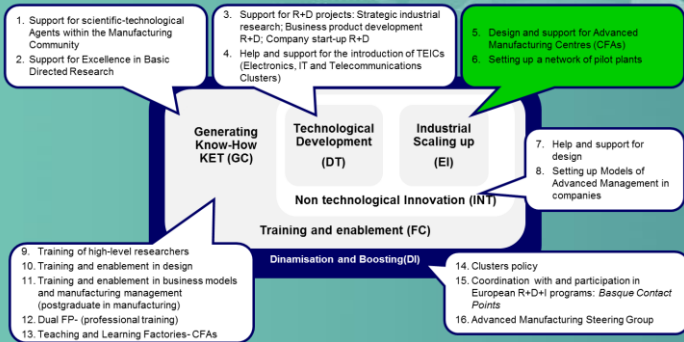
1. Support for scientific-technological Agents within the Manufacturing Community
2. Support for Excellence in Basic Directed Research

3. Support for R+D projects: Strategic industrial research; Business product development R+D; Company start-up R+D
4. Help and support for the introduction of TEICs (Electronics, IT and Telecommunications Clusters)

5. Design and support for Advanced Manufacturing Centres (CFAs)
6. Setting up a network of pilot plants

Generating Know-How KET (GC)

Technological Development

(DT)

Industrial Scaling up

(EI)

7. Help and support for design
8. Setting up Models of Advanced Management in companies

Non technological Innovation (INT)

Training and enablement (FC)

Dinamisation and Boosting(DI)

9. Training of high-level researchers
10. Training and enablement in design
11. Training and enablement in business models and manufacturing management (postgraduate in manufacturing)
12. Dual FP- (professional training)
13. Teaching and Learning Factories- CFAs

14. Clusters policy
15. Coordination with and participation in European R+D+I programs: *Basque Contact Points*
16. Advanced Manufacturing Steering Group